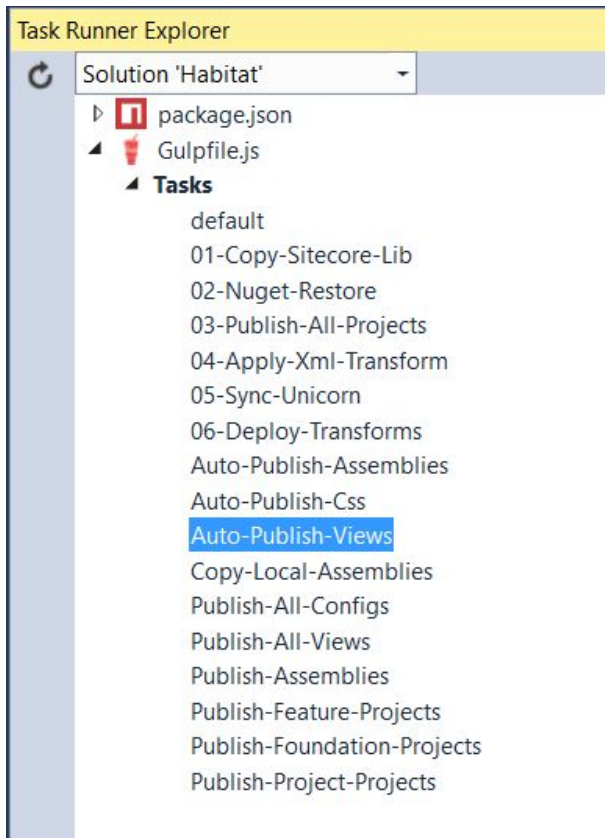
Task Runner Explorer

Solution 'Habitat'

package.json
Gulpfile.js
Tasks
default
01-Copy-Sitecore-Lib
02-Nuget-Restore
03-Publish-All-Projects
04-Apply-Xml-Transform
05-Sync-Unicorn
06-Deploy-Transforms
Auto-Publish-Assemblies
Auto-Publish-Css
Auto-Publish-Views
Copy-Local-Assemblies
Publish-All-Configs
Publish-All-Views
Publish-Assemblies
Publish-Feature-Projects
Publish-Foundation-Projects
Publish-Project-Projects